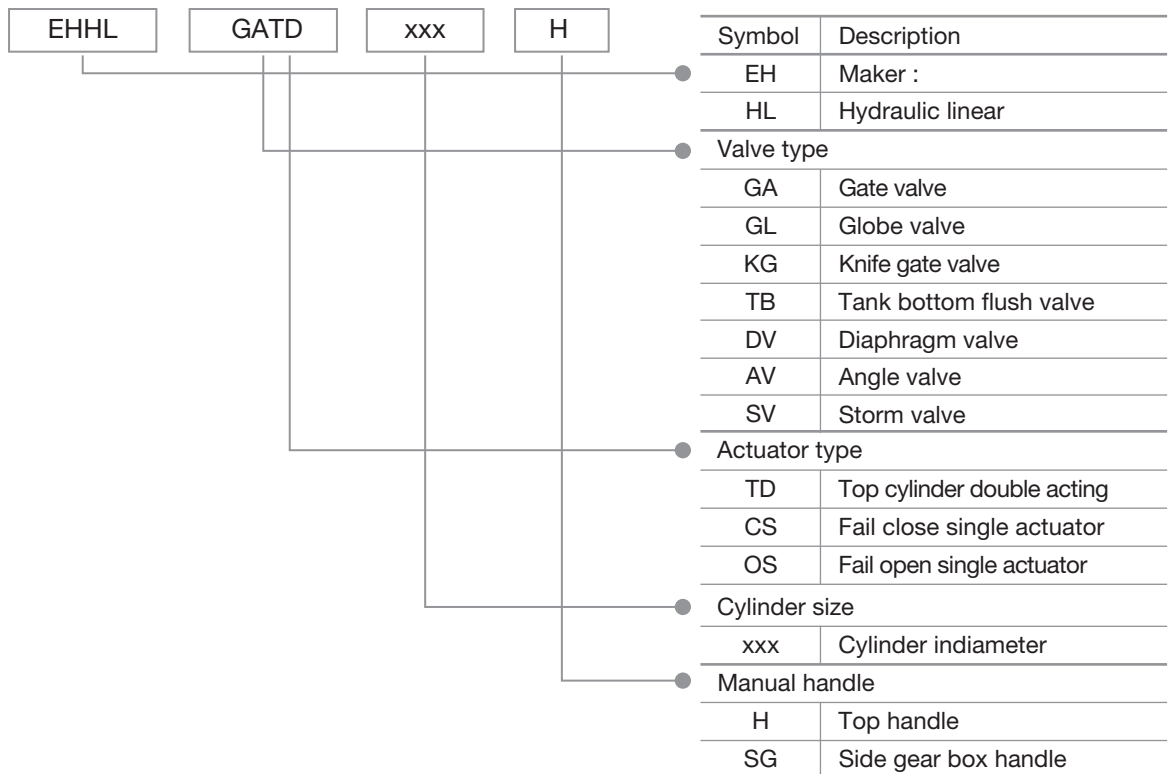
EHHL GATD xxx H

| Symbol | Description |
|---|---|
| EH | Maker : |
| HL | Hydraulic linear |
| Valve type | |
| GA | Gate valve |
| GL | Globe valve |
| KG | Knife gate valve |
| TB | Tank bottom flush valve |
| DV | Diaphragm valve |
| AV | Angle valve |
| SV | Storm valve |
| Actuator type | |
| TD | Top cylinder double acting |
| CS | Fail close single actuator |
| OS | Fail open single actuator |
| Cylinder size | |
| xxx | Cylinder indiameter |
| Manual handle | |
| H | Top handle |
| SG | Side gear box handle |